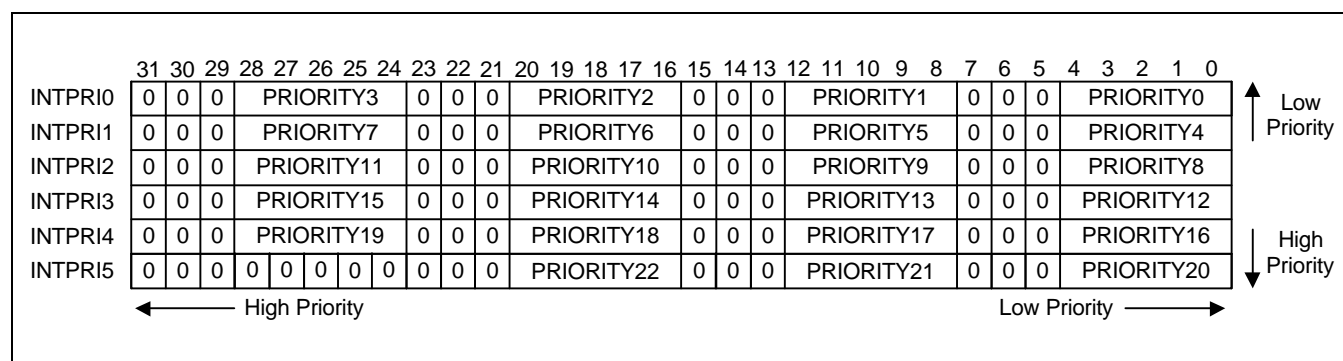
|  | 31 | 30 | 29 | 28 27 26 25 24 | 23 | 22 | 21 | 20 19 18 17 16 | 15 | 14 | 13 | 12 11 10 9 8 | 7 | 6 | 5 | 4 3 2 1 0 |
|---|---|---|---|---|---|---|---|---|---|---|---|---|---|---|---|---|
| INTPRI0 | 0 | 0 | 0 | PRIORITY3 | 0 | 0 | 0 | PRIORITY2 | 0 | 0 | 0 | PRIORITY1 | 0 | 0 | 0 | PRIORITY0 |
| INTPRI1 | 0 | 0 | 0 | PRIORITY7 | 0 | 0 | 0 | PRIORITY6 | 0 | 0 | 0 | PRIORITY5 | 0 | 0 | 0 | PRIORITY4 |
| INTPRI2 | 0 | 0 | 0 | PRIORITY11 | 0 | 0 | 0 | PRIORITY10 | 0 | 0 | 0 | PRIORITY9 | 0 | 0 | 0 | PRIORITY8 |
| INTPRI3 | 0 | 0 | 0 | PRIORITY15 | 0 | 0 | 0 | PRIORITY14 | 0 | 0 | 0 | PRIORITY13 | 0 | 0 | 0 | PRIORITY12 |
| INTPRI4 | 0 | 0 | 0 | PRIORITY19 | 0 | 0 | 0 | PRIORITY18 | 0 | 0 | 0 | PRIORITY17 | 0 | 0 | 0 | PRIORITY16 |
| INTPRI5 | 0 | 0 | 0 | 0 0 0 0 0 | 0 | 0 | 0 | PRIORITY22 | 0 | 0 | 0 | PRIORITY21 | 0 | 0 | 0 | PRIORITY20 |

Low Priority

High Priority

High Priority

Low Priority